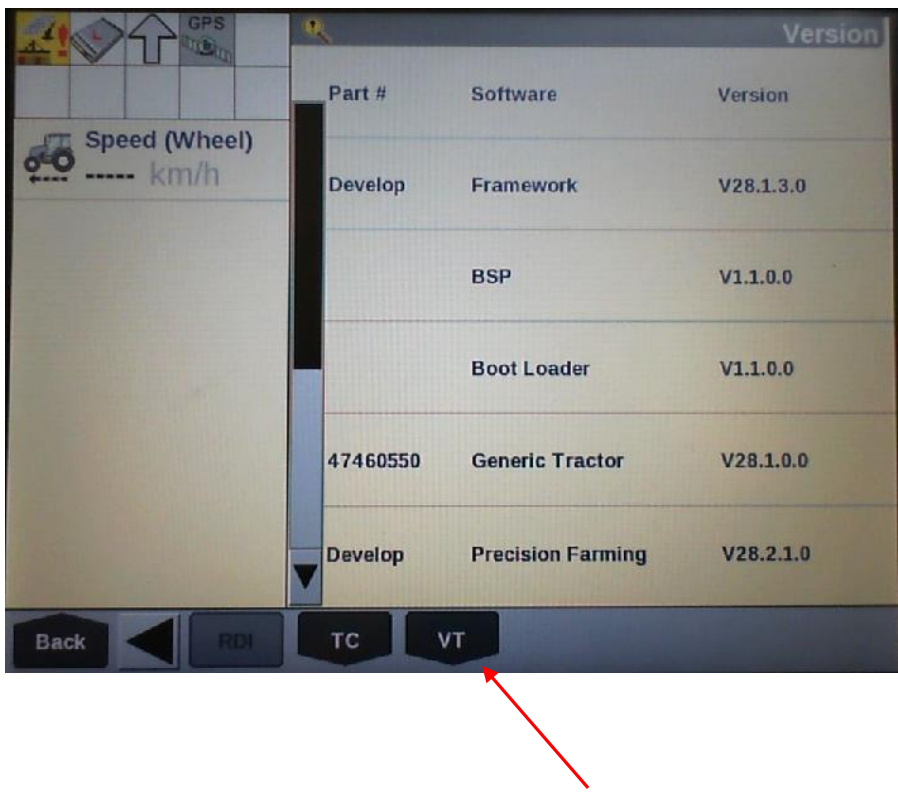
GPS

Speed (Wheel)
----- km/h

Version

| Part # | Software | Version |
|---|---|---|
| Develop | Framework | V28.1.3.0 |
| | BSP | V1.1.0.0 |
| | Boot Loader | V1.1.0.0 |
| 47460550 | Generic Tractor | V28.1.0.0 |
| Develop | Precision Farming | V28.2.1.0 |

Back RDI TC VT